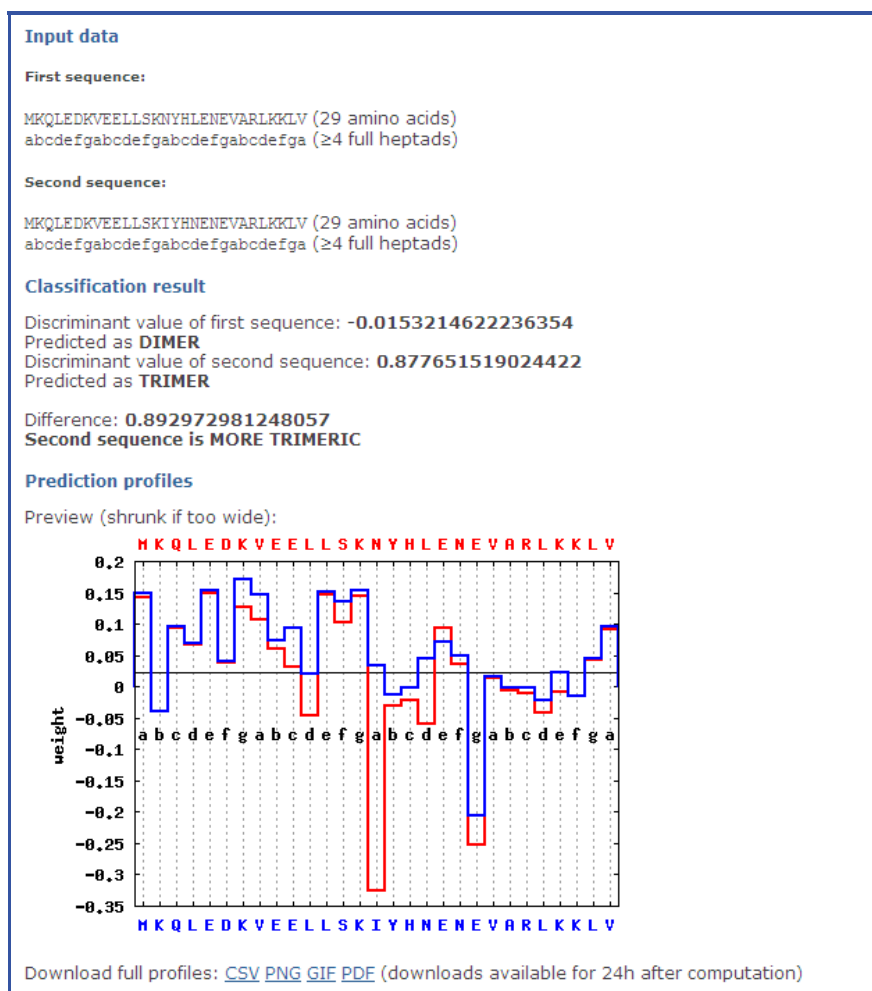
Input data

First sequence:

MKQLEDKVEELLSKNYHLENEVARLKKLV (29 amino acids)
abcdefgabcdefgabcdefgabcdefga (≥4 full heptads)

Second sequence:

MKQLEDKVEELLSKIYHNENEVARLKKLV (29 amino acids)
abcdefgabcdefgabcdefgabcdefga (≥4 full heptads)

Classification result

Discriminant value of first sequence: -0.0153214622236354
Predicted as DIMER
Discriminant value of second sequence: 0.877651519024422
Predicted as TRIMER

Difference: 0.892972981248057
Second sequence is MORE TRIMERIC

Prediction profiles

Preview (shrunk if too wide):

M K Q L E D K V E E L L S K N Y H L E N E V A R L K K L V

0.2
0.15
0.1
0.05
0
-0.05
-0.1
-0.15
-0.2
-0.25
-0.3
-0.35

weight

a b c d e f g a b c d e f g a b c d e f g a b c d e f g a

M K Q L E D K V E E L L S K I Y H N E N E V A R L K K L V

Download full profiles: CSV PNG GIF PDF (downloads available for 24h after computation)